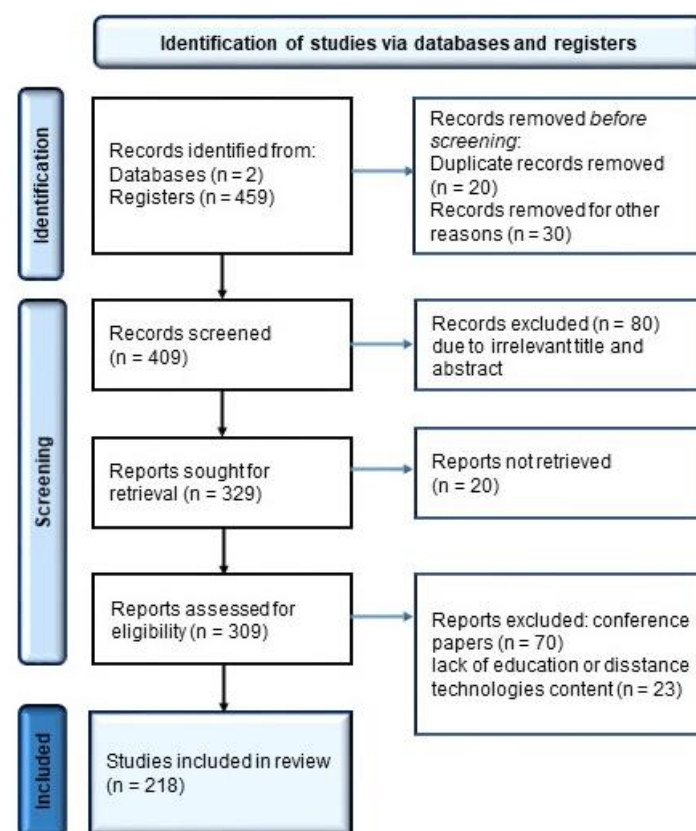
Identification of studies via databases and registers

Identification

Records identified from:
Databases (n = 2)
Registers (n = 459)

Records removed *before screening*:
Duplicate records removed (n = 20)
Records removed for other reasons (n = 30)

Screening

Records screened (n = 409)

Records excluded (n = 80) due to irrelevant title and abstract

Reports sought for retrieval (n = 329)

Reports not retrieved (n = 20)

Reports assessed for eligibility (n = 309)

Reports excluded: conference papers (n = 70)
lack of education or disstance technologies content (n = 23)

Included

Studies included in review (n = 218)